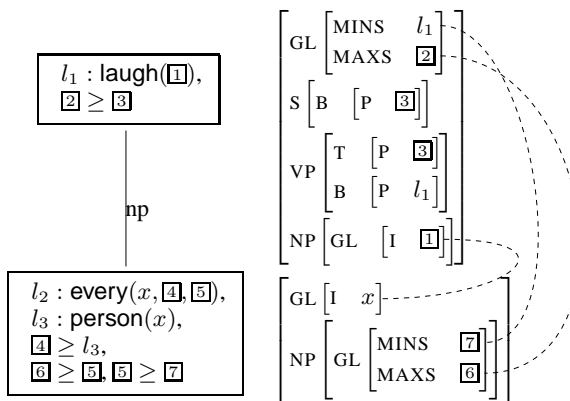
$l_1$ : laugh($\boxed{1}$),
$\boxed{2} \geq \boxed{3}$

np

$l_2$ : every($x$, $\boxed{4}$, $\boxed{5}$),
$l_3$ : person($x$),
$\boxed{4} \geq l_3$,
$\boxed{6} \geq \boxed{5}$, $\boxed{5} \geq \boxed{7}$

GL [MINS $l_1$, MAXS $\boxed{2}$]
S [B [P $\boxed{3}$]]
VP [T [P $\boxed{3}$], B [P $l_1$]]
NP [GL [I $\boxed{1}$]]

GL [I $x$]
NP [GL [MINS $\boxed{7}$, MAXS $\boxed{6}$]]